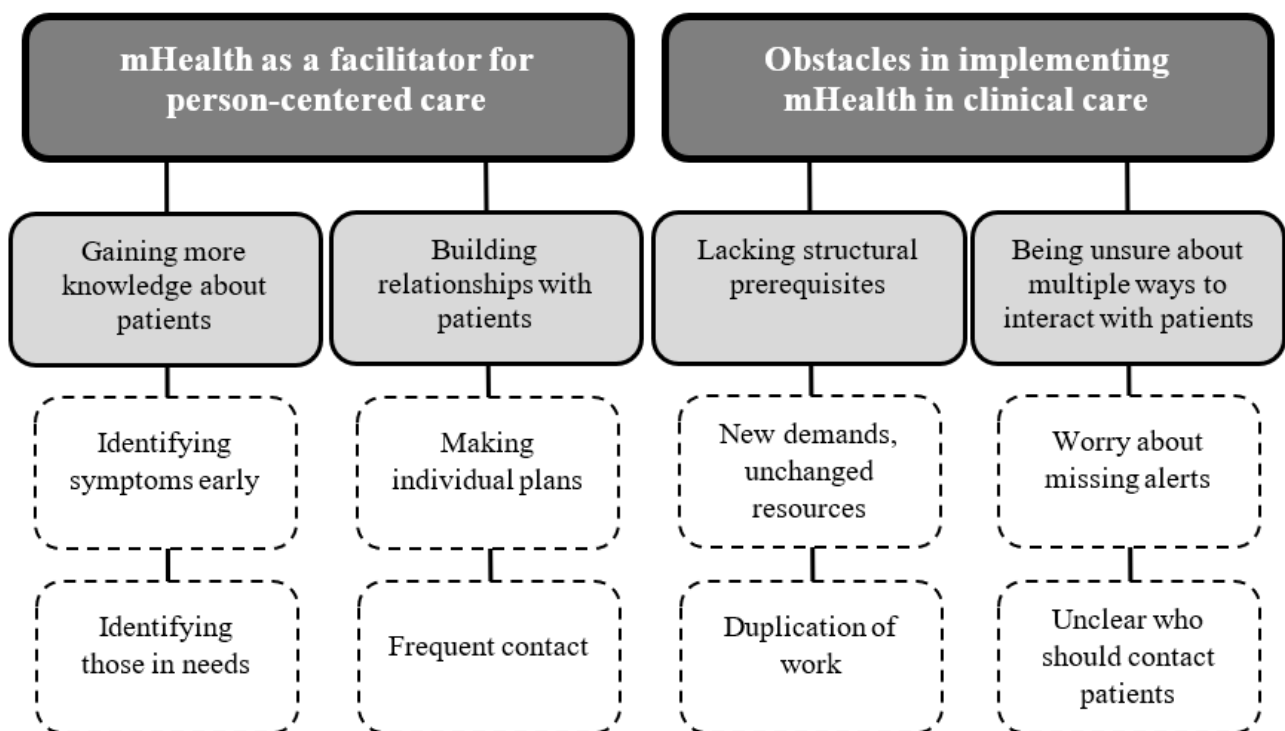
mHealth as a facilitator for person-centered care

Obstacles in implementing mHealth in clinical care

Gaining more knowledge about patients

Building relationships with patients

Lacking structural prerequisites

Being unsure about multiple ways to interact with patients

Identifying symptoms early

Making individual plans

New demands, unchanged resources

Worry about missing alerts

Identifying those in needs

Frequent contact

Duplication of work

Unclear who should contact patients